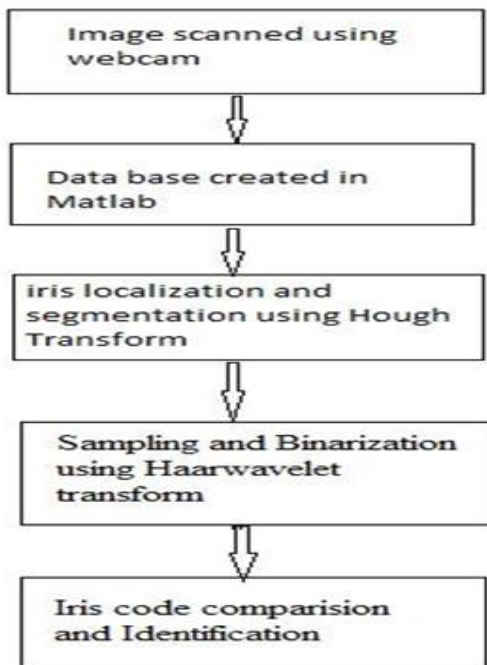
Image scanned using webcam

Data base created in Matlab

iris localization and segmentation using Hough Transform

Sampling and Binarization using Haarwavelet transform

Iris code comparision and Identification